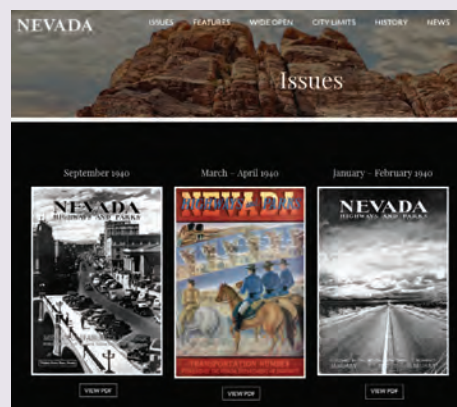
NEVADA

ISSUES FEATURES WIDE OPEN CITY LIMITS HISTORY NEWS

Issues

September 1940

NEVADA
HIGHWAYS AND PARKS

VIEW PDF

March – April 1940

NEVADA
HIGHWAYS AND PARKS

TRANSPORTATION NUMBER

VIEW PDF

January – February 1940

NEVADA
HIGHWAYS AND PARKS

VIEW PDF